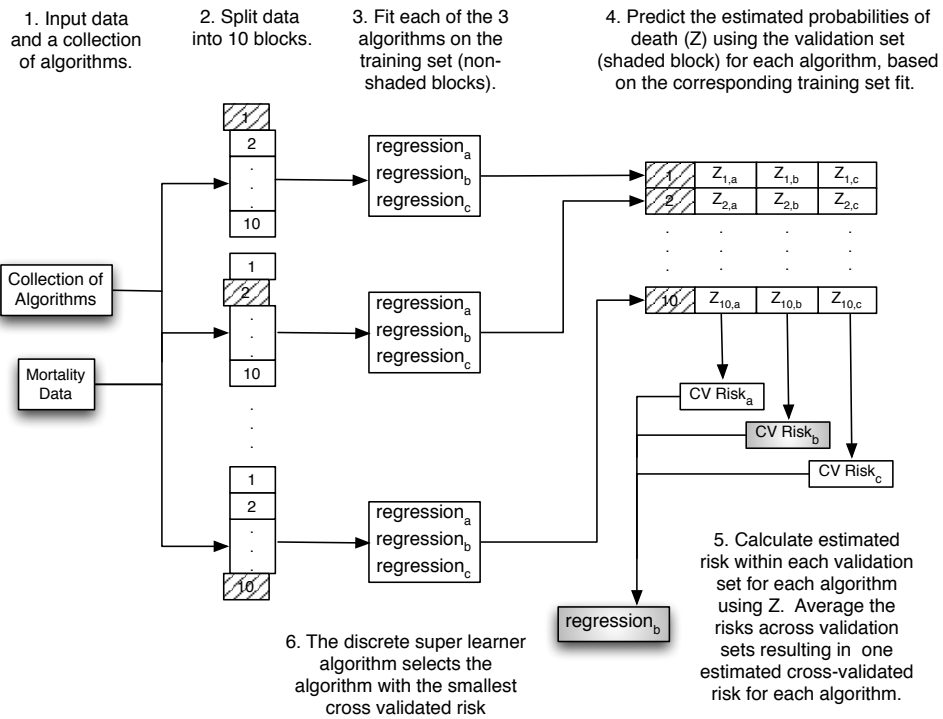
1. Input data and a collection of algorithms.

2. Split data into 10 blocks.

3. Fit each of the 3 algorithms on the training set (non-shaded blocks).

4. Predict the estimated probabilities of death (Z) using the validation set (shaded block) for each algorithm, based on the corresponding training set fit.

1
2
.
.
.
10

regression$_a$
regression$_b$
regression$_c$

| 1 | $Z_{1,a}$ | $Z_{1,b}$ | $Z_{1,c}$ |
|---|---|---|---|
| 2 | $Z_{2,a}$ | $Z_{2,b}$ | $Z_{2,c}$ |
| . | . | . | . |
| 10 | $Z_{10,a}$ | $Z_{10,b}$ | $Z_{10,c}$ |

Collection of Algorithms

Mortality Data

1
2
.
.
.
10

regression$_a$
regression$_b$
regression$_c$

CV Risk$_a$
CV Risk$_b$
CV Risk$_c$

1
2
.
.
.
10

regression$_a$
regression$_b$
regression$_c$

5. Calculate estimated risk within each validation set for each algorithm using Z. Average the risks across validation sets resulting in one estimated cross-validated risk for each algorithm.

regression$_b$

6. The discrete super learner algorithm selects the algorithm with the smallest cross validated risk